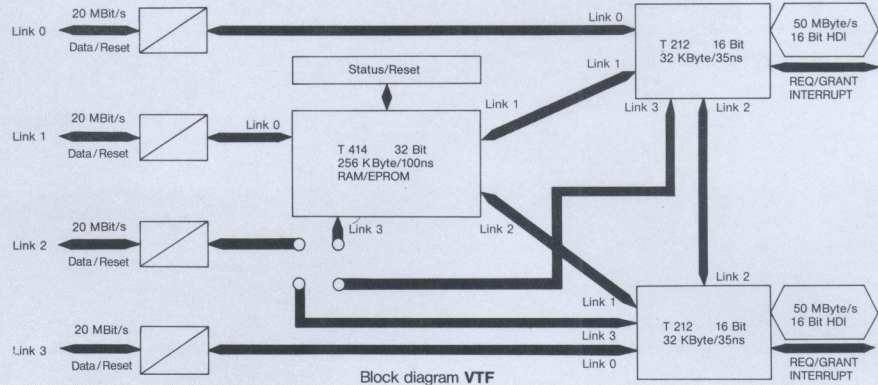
Link 0
20 MBit/s
Data/Reset

Link 1
20 MBit/s
Data/Reset

Link 2
20 MBit/s
Data/Reset

Link 3
20 MBit/s
Data/Reset

Status/Reset

Link 0
T 414 32 Bit
256 KByte/100ns
RAM/EPROM
Link 1
Link 2
Link 3

Link 0
Link 1
Link 3
Link 2
T 212 16 Bit
32 KByte/35ns
50 MByte/s
16 Bit HDI
REQ/GRANT
INTERRUPT

Link 2
Link 1
Link 3
Link 0
T 212 16 Bit
32 KByte/35ns
50 MByte/s
16 Bit HDI
REQ/GRANT
INTERRUPT

Block diagram **VTF**